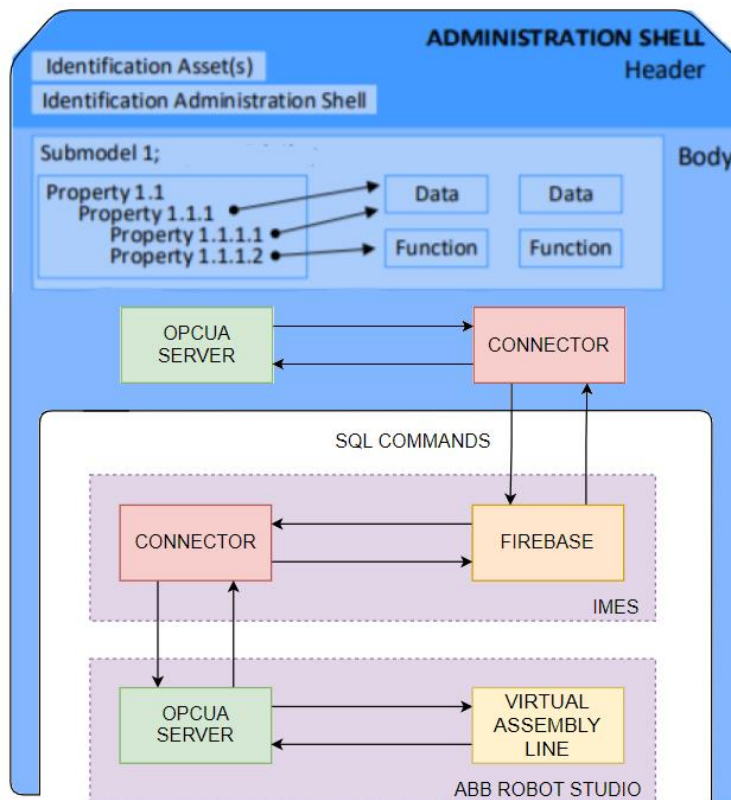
ADMINISTRATION SHELL

Header

Identification Asset(s)

Identification Administration Shell

Body

Submodel 1;

Property 1.1

Property 1.1.1

Property 1.1.1.1

Property 1.1.1.2

Data

Data

Function

Function

OPCUA SERVER

CONNECTOR

SQL COMMANDS

CONNECTOR

FIREBASE

IMES

OPCUA SERVER

VIRTUAL ASSEMBLY LINE

ABB ROBOT STUDIO